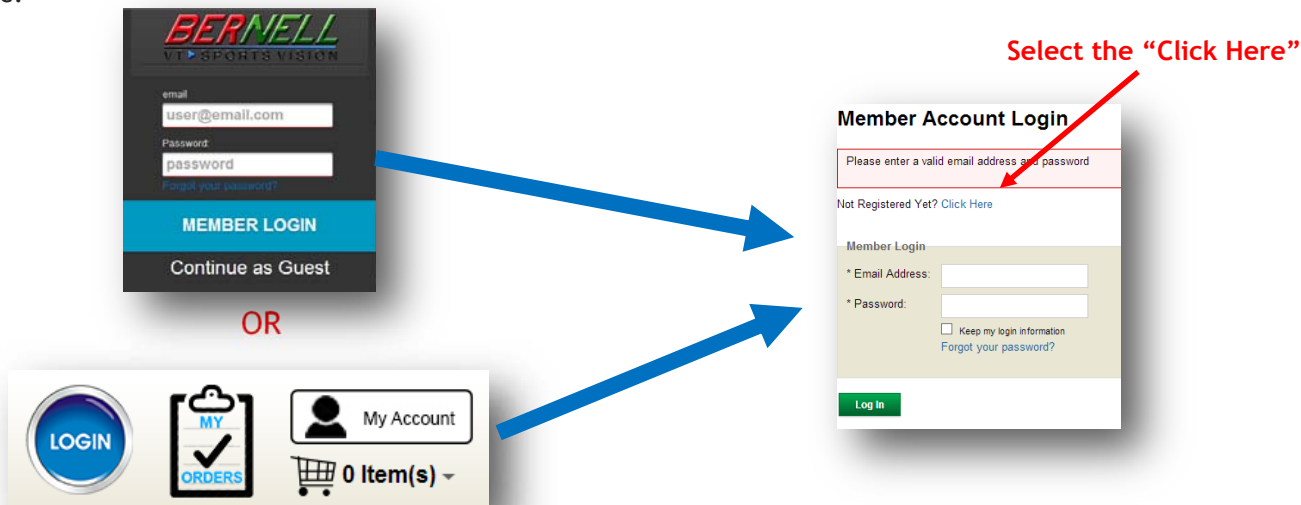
BERNELL
VTI SPORTS VISION

email
user@email.com
Password:
password
Forgot your password?
MEMBER LOGIN
Continue as Guest

OR

LOGIN
MY ORDERS
My Account
0 Item(s)

Select the "Click Here"

Member Account Login
Please enter a valid email address and password
Not Registered Yet? Click Here
Member Login
* Email Address:
* Password:
Keep my login information
Forgot your password?
Log In